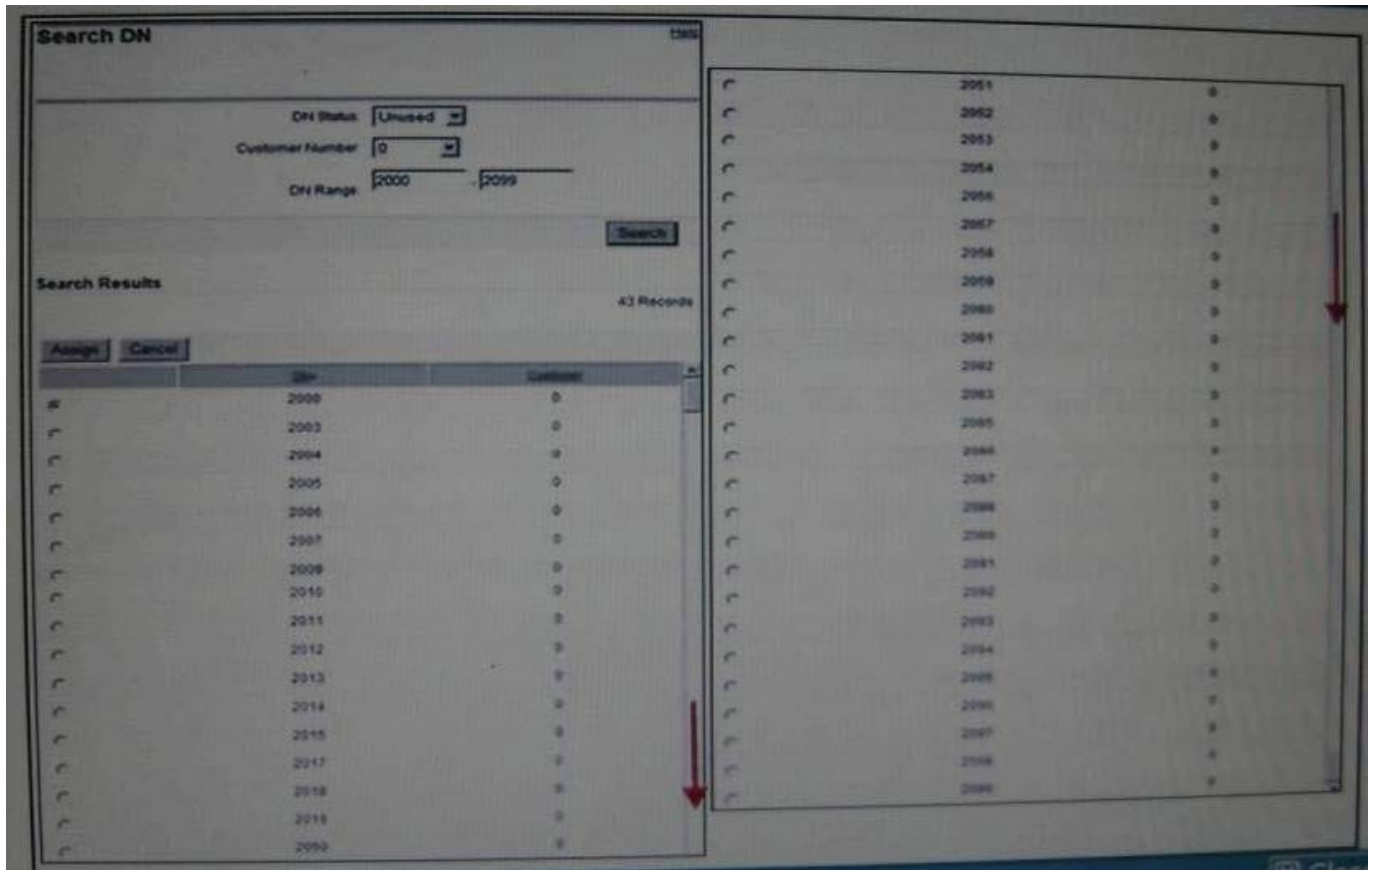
Search DN

Help

DN Status: Unused
Customer Number: 0
DN Range: 2000 - 2099

Search

Search Results

43 Records

Assign Cancel

| | DN | Customer |
|---|---|---|
| | 2000 | 0 |
| | 2003 | 0 |
| | 2004 | 0 |
| | 2005 | 0 |
| | 2006 | 0 |
| | 2007 | 0 |
| | 2009 | 0 |
| | 2010 | 0 |
| | 2011 | 0 |
| | 2012 | 0 |
| | 2013 | 0 |
| | 2014 | 0 |
| | 2015 | 0 |
| | 2017 | 0 |
| | 2018 | 0 |
| | 2019 | 0 |
| | 2050 | 0 |

| | | |
|---|---|---|
| | 2051 | 0 |
| | 2052 | 0 |
| | 2053 | 0 |
| | 2054 | 0 |
| | 2056 | 0 |
| | 2057 | 0 |
| | 2058 | 0 |
| | 2059 | 0 |
| | 2060 | 0 |
| | 2061 | 0 |
| | 2062 | 0 |
| | 2063 | 0 |
| | 2065 | 0 |
| | 2066 | 0 |
| | 2067 | 0 |
| | 2068 | 0 |
| | 2069 | 0 |
| | 2091 | 0 |
| | 2092 | 0 |
| | 2093 | 0 |
| | 2094 | 0 |
| | 2095 | 0 |
| | 2096 | 0 |
| | 2097 | 0 |
| | 2098 | 0 |
| | 2099 | 0 |